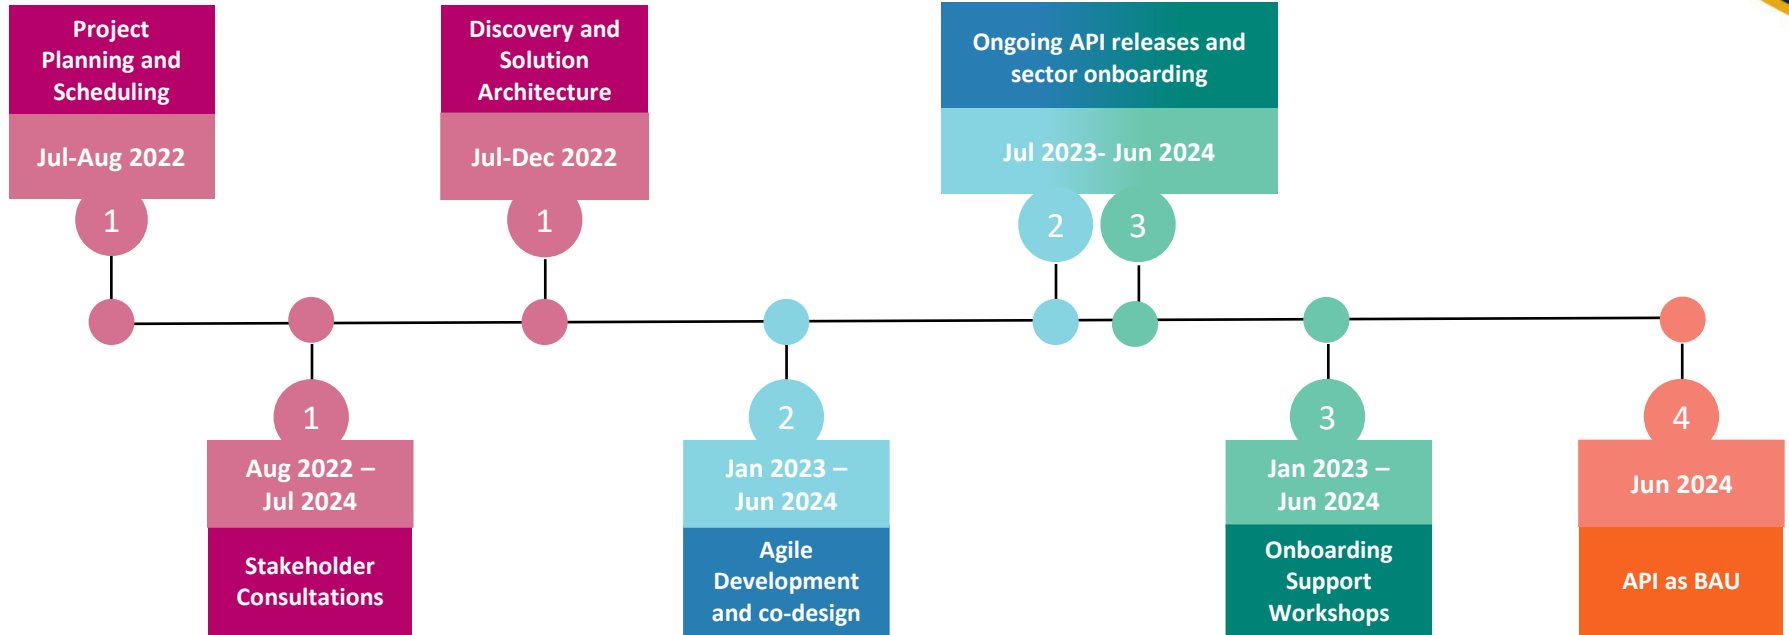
Project Planning and Scheduling

Jul-Aug 2022

1

Discovery and Solution Architecture

Jul-Dec 2022

1

Ongoing API releases and sector onboarding

Jul 2023- Jun 2024

2

3

1

Aug 2022 – Jul 2024

Stakeholder Consultations

2

Jan 2023 – Jun 2024

Agile Development and co-design

3

Jan 2023 – Jun 2024

Onboarding Support Workshops

4

Jun 2024

API as BAU